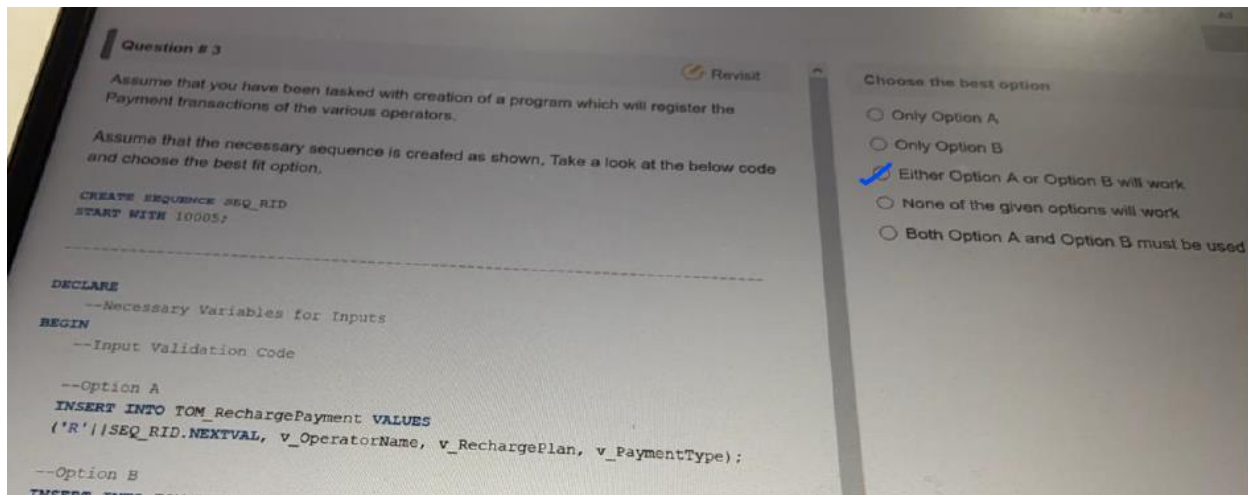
Question # 3

Revisit

Assume that you have been tasked with creation of a program which will register the Payment transactions of the various operators.

Assume that the necessary sequence is created as shown, Take a look at the below code and choose the best fit option.

CREATE SEQUENCE SEQ_RID
START WITH 10005;

DECLARE
--Necessary Variables for Inputs
BEGIN
--Input Validation Code

--Option A
INSERT INTO TOM_RechargePayment VALUES
('R'||SEQ_RID.NEXTVAL, v_OperatorName, v_RechargePlan, v_PaymentType);

--Option B
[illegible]

Choose the best option

Only Option A

Only Option B

Either Option A or Option B will work

None of the given options will work

Both Option A and Option B must be used